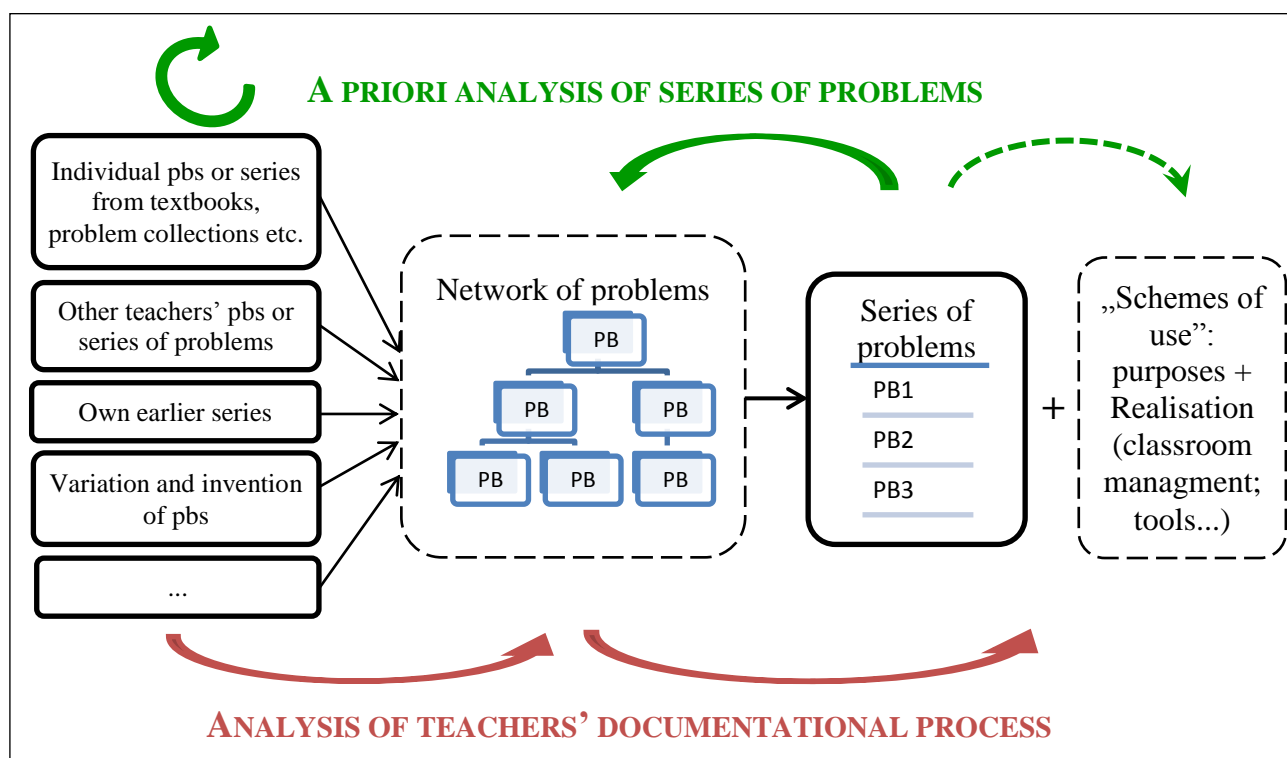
A PRIORI ANALYSIS OF SERIES OF PROBLEMS

Individual pbs or series from textbooks, problem collections etc.

Other teachers' pbs or series of problems

Own earlier series

Variation and invention of pbs

...

Network of problems

PB

PB

PB

PB

PB

PB

Series of problems

PB1

PB2

PB3

+

„Schemes of use": purposes + Realisation (classroom managment; tools...)

ANALYSIS OF TEACHERS' DOCUMENTATIONAL PROCESS